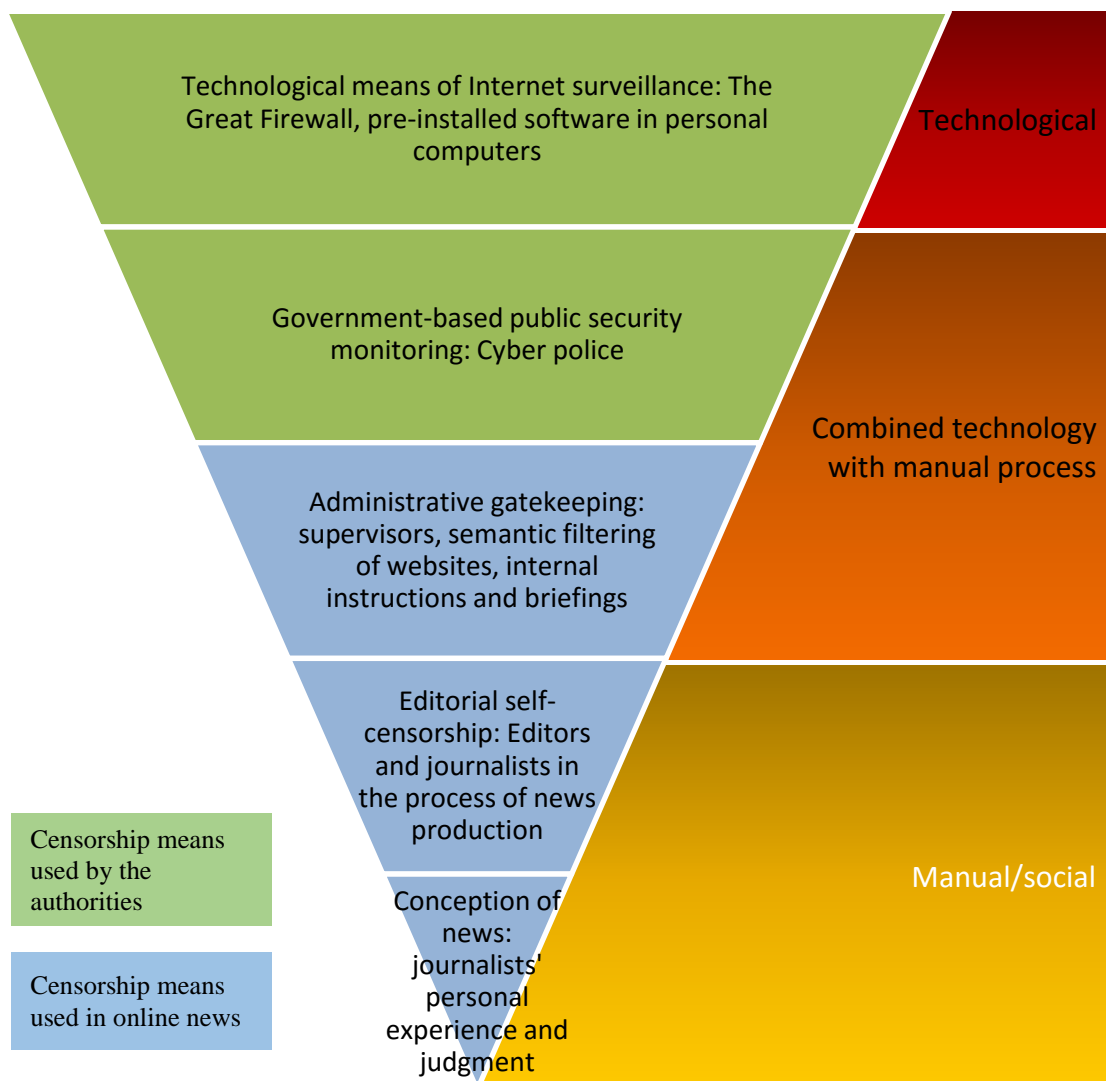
Technological means of Internet surveillance: The Great Firewall, pre-installed software in personal computers

Technological

Government-based public security monitoring: Cyber police

Combined technology with manual process

Administrative gatekeeping: supervisors, semantic filtering of websites, internal instructions and briefings

Editorial self-censorship: Editors and journalists in the process of news production

Conception of news: journalists' personal experience and judgment

Manual/social

Censorship means used by the authorities

Censorship means used in online news